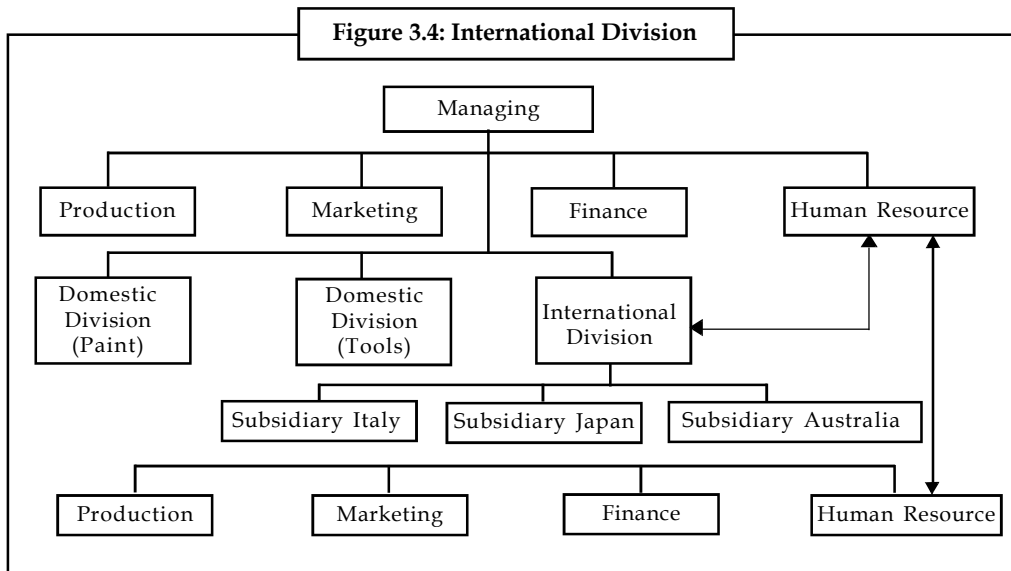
Figure 3.4: International Division

Managing

Production

Marketing

Finance

Human Resource

Domestic Division (Paint)

Domestic Division (Tools)

International Division

Subsidiary Italy

Subsidiary Japan

Subsidiary Australia

Production

Marketing

Finance

Human Resource